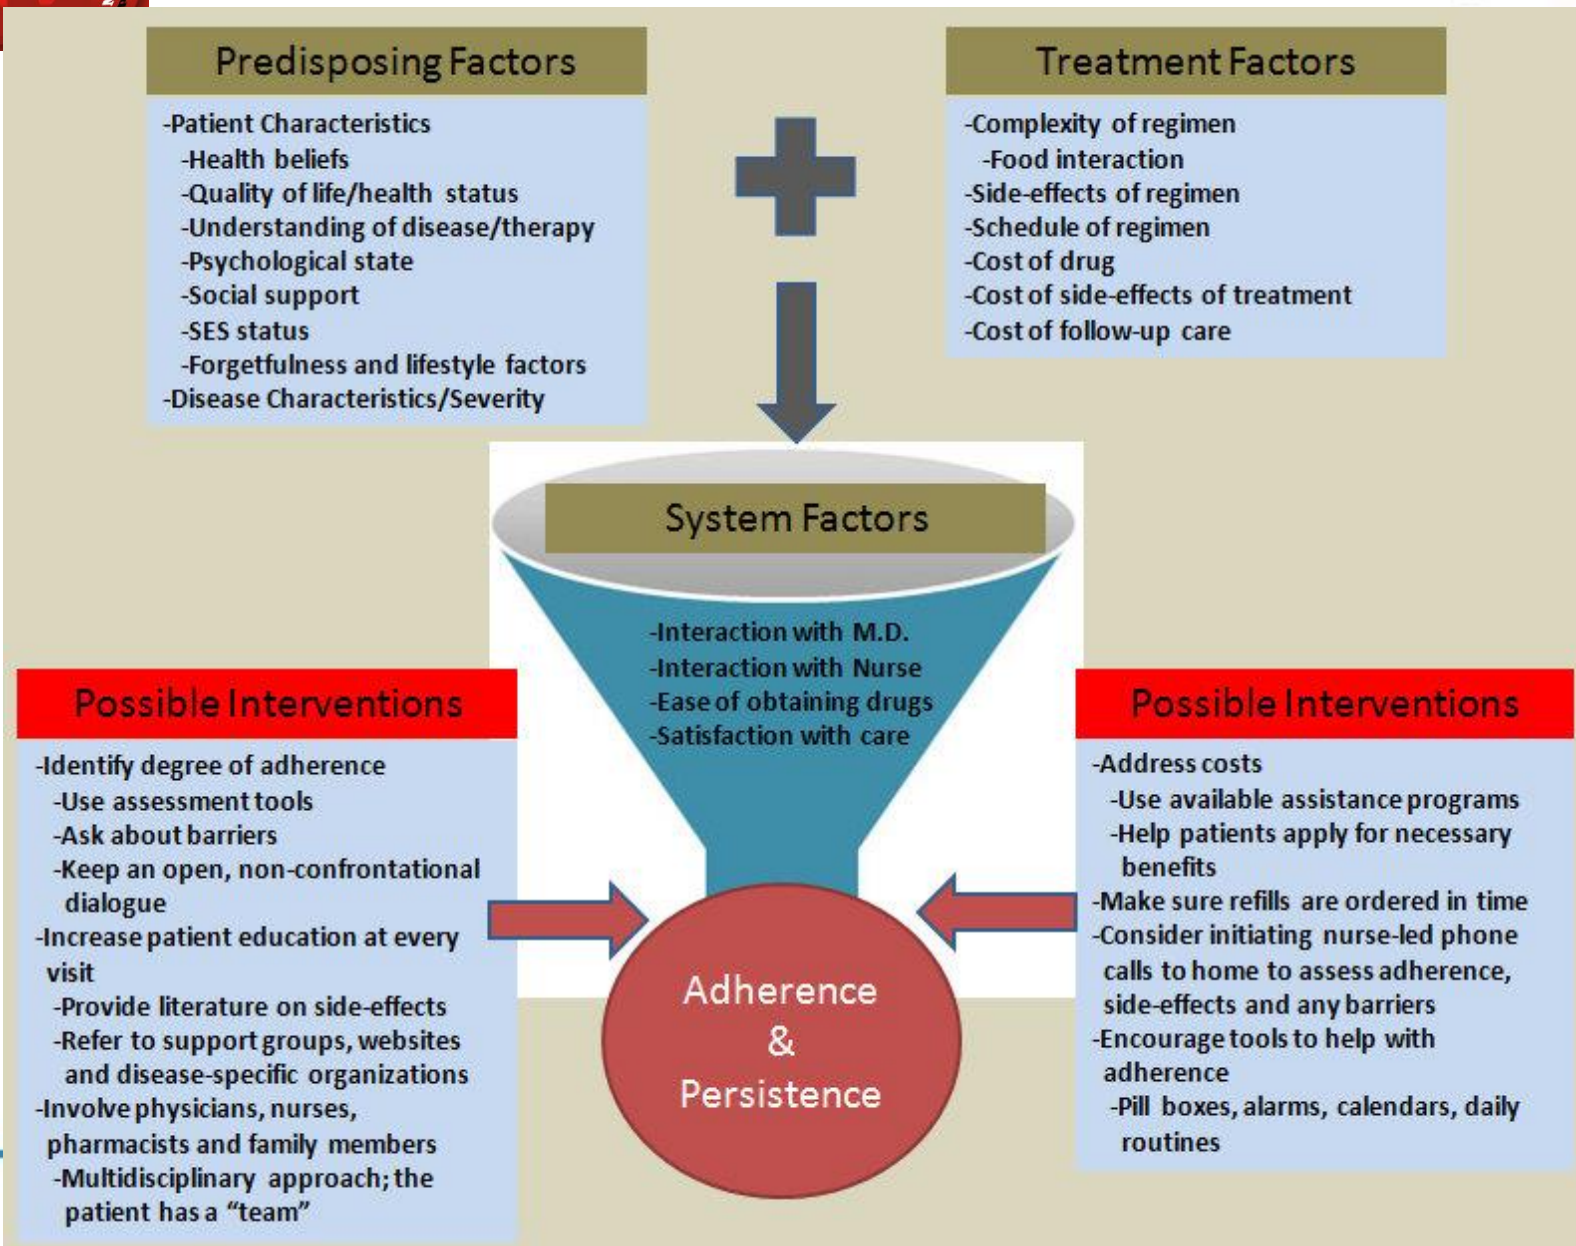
Predisposing Factors

-Patient Characteristics
-Health beliefs
-Quality of life/health status
-Understanding of disease/therapy
-Psychological state
-Social support
-SES status
-Forgetfulness and lifestyle factors
-Disease Characteristics/Severity

Treatment Factors

-Complexity of regimen
-Food interaction
-Side-effects of regimen
-Schedule of regimen
-Cost of drug
-Cost of side-effects of treatment
-Cost of follow-up care

System Factors

-Interaction with M.D.
-Interaction with Nurse
-Ease of obtaining drugs
-Satisfaction with care

Possible Interventions

-Identify degree of adherence
-Use assessment tools
-Ask about barriers
-Keep an open, non-confrontational dialogue
-Increase patient education at every visit
-Provide literature on side-effects
-Refer to support groups, websites and disease-specific organizations
-Involve physicians, nurses, pharmacists and family members
-Multidisciplinary approach; the patient has a "team"

Adherence & Persistence

Possible Interventions

-Address costs
-Use available assistance programs
-Help patients apply for necessary benefits
-Make sure refills are ordered in time
-Consider initiating nurse-led phone calls to home to assess adherence, side-effects and any barriers
-Encourage tools to help with adherence
-Pill boxes, alarms, calendars, daily routines